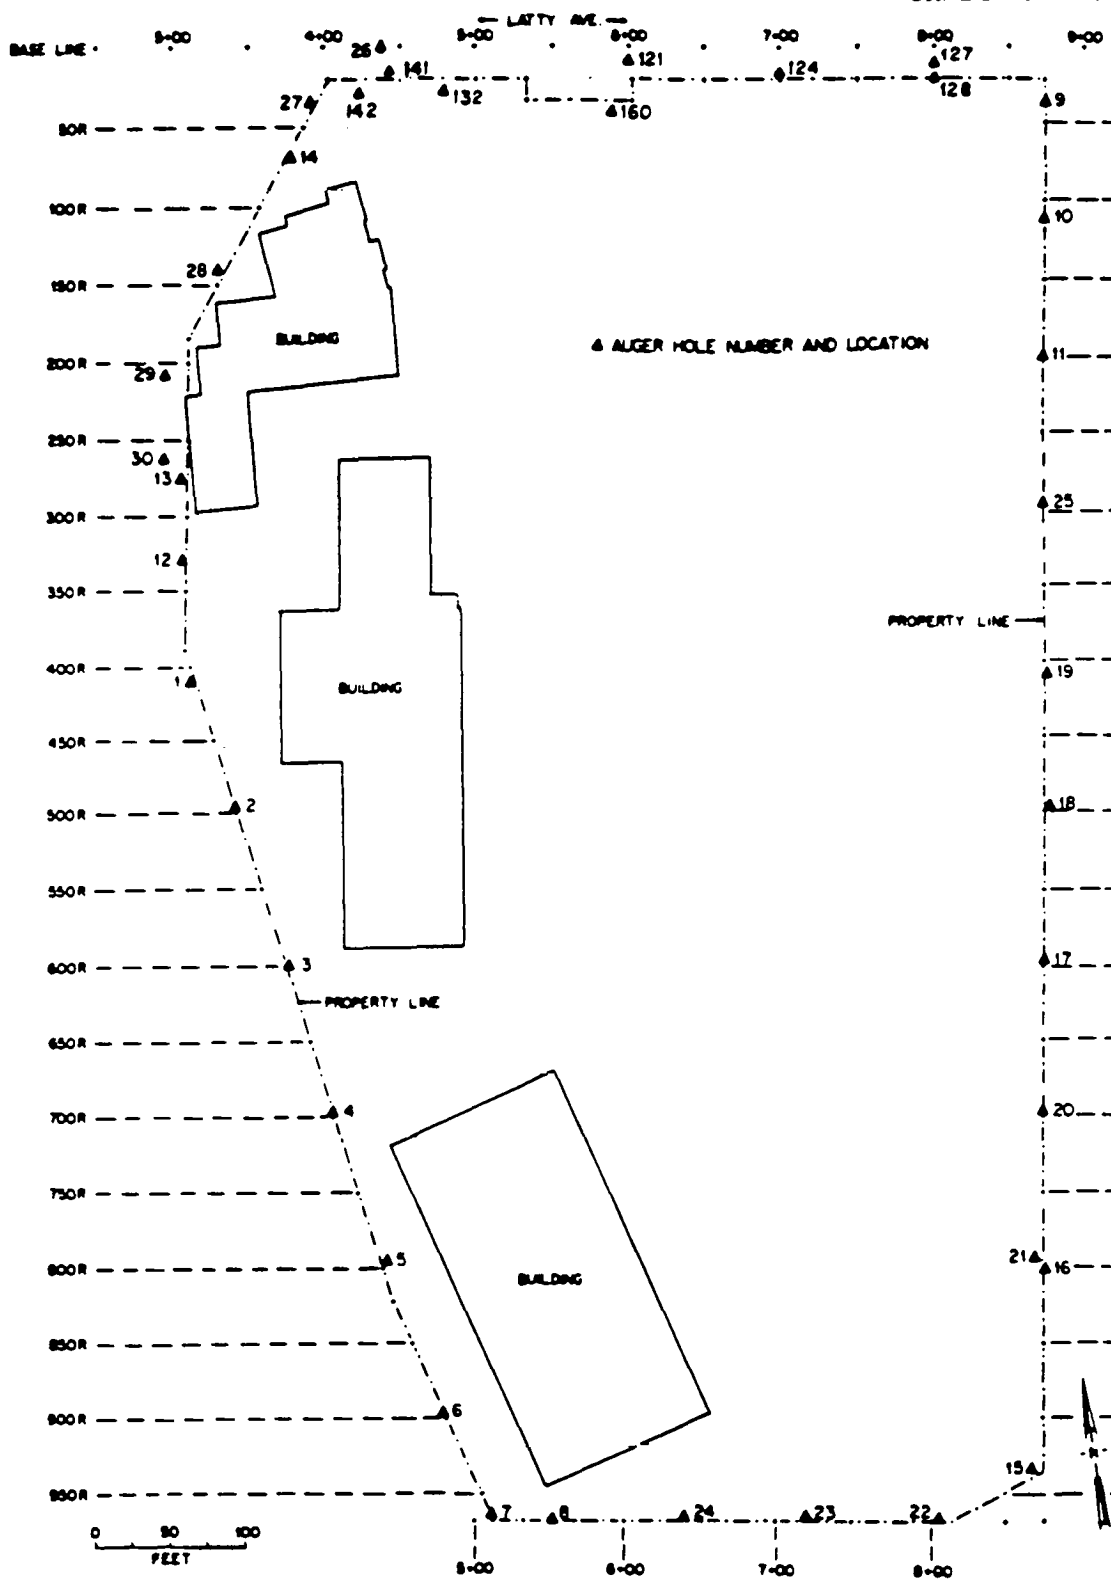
— LATTY AVE. —

BASE LINE · 3+00 · 4+00 26 · 5+00 · 6+00 · 7+00 · 8+00 · 9+00

141 121 124 127 128 27 142 132 160 9

50R
14
100R
10
28
150R
BUILDING
AUGER HOLE NUMBER AND LOCATION
200R
29
11
250R
30
13
25
300R
12
350R
PROPERTY LINE
400R
1
19
BUILDING
450R
500R
2
18
550R
600R
3
17
PROPERTY LINE
650R
700R
4
20
750R
800R
5
21
16
BUILDING
850R
900R
6
950R
15
7 8 24 23 22

0 50 100
FEET

5+00 6+00 7+00 8+00

N